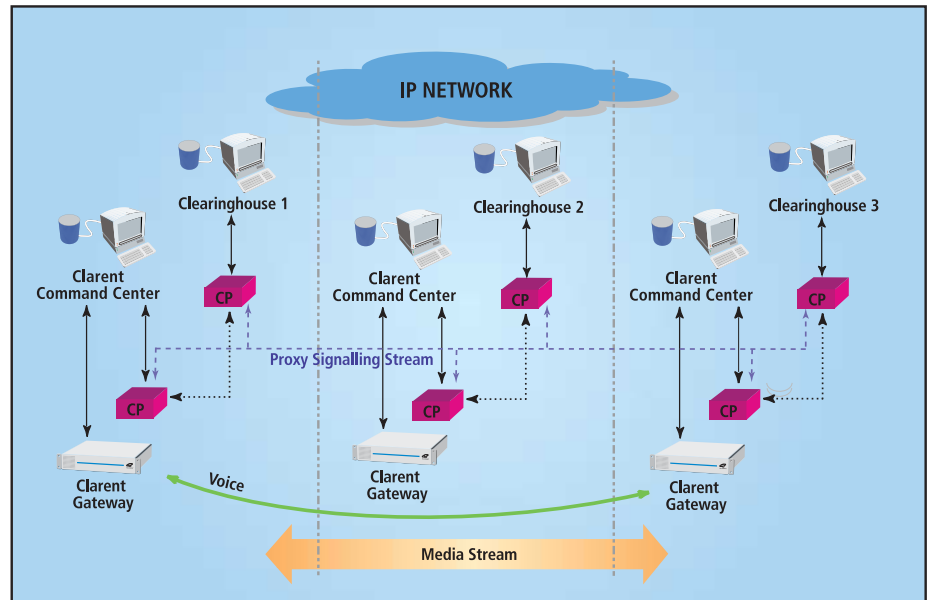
IP NETWORK

Clearinghouse 1

Clearinghouse 2

Clearinghouse 3

Clarent Command Center

CP

Clarent Command Center

CP

Clarent Command Center

CP

Proxy Signalling Stream

CP

CP

CP

Clarent Gateway

Clarent Gateway

Clarent Gateway

Voice

Media Stream